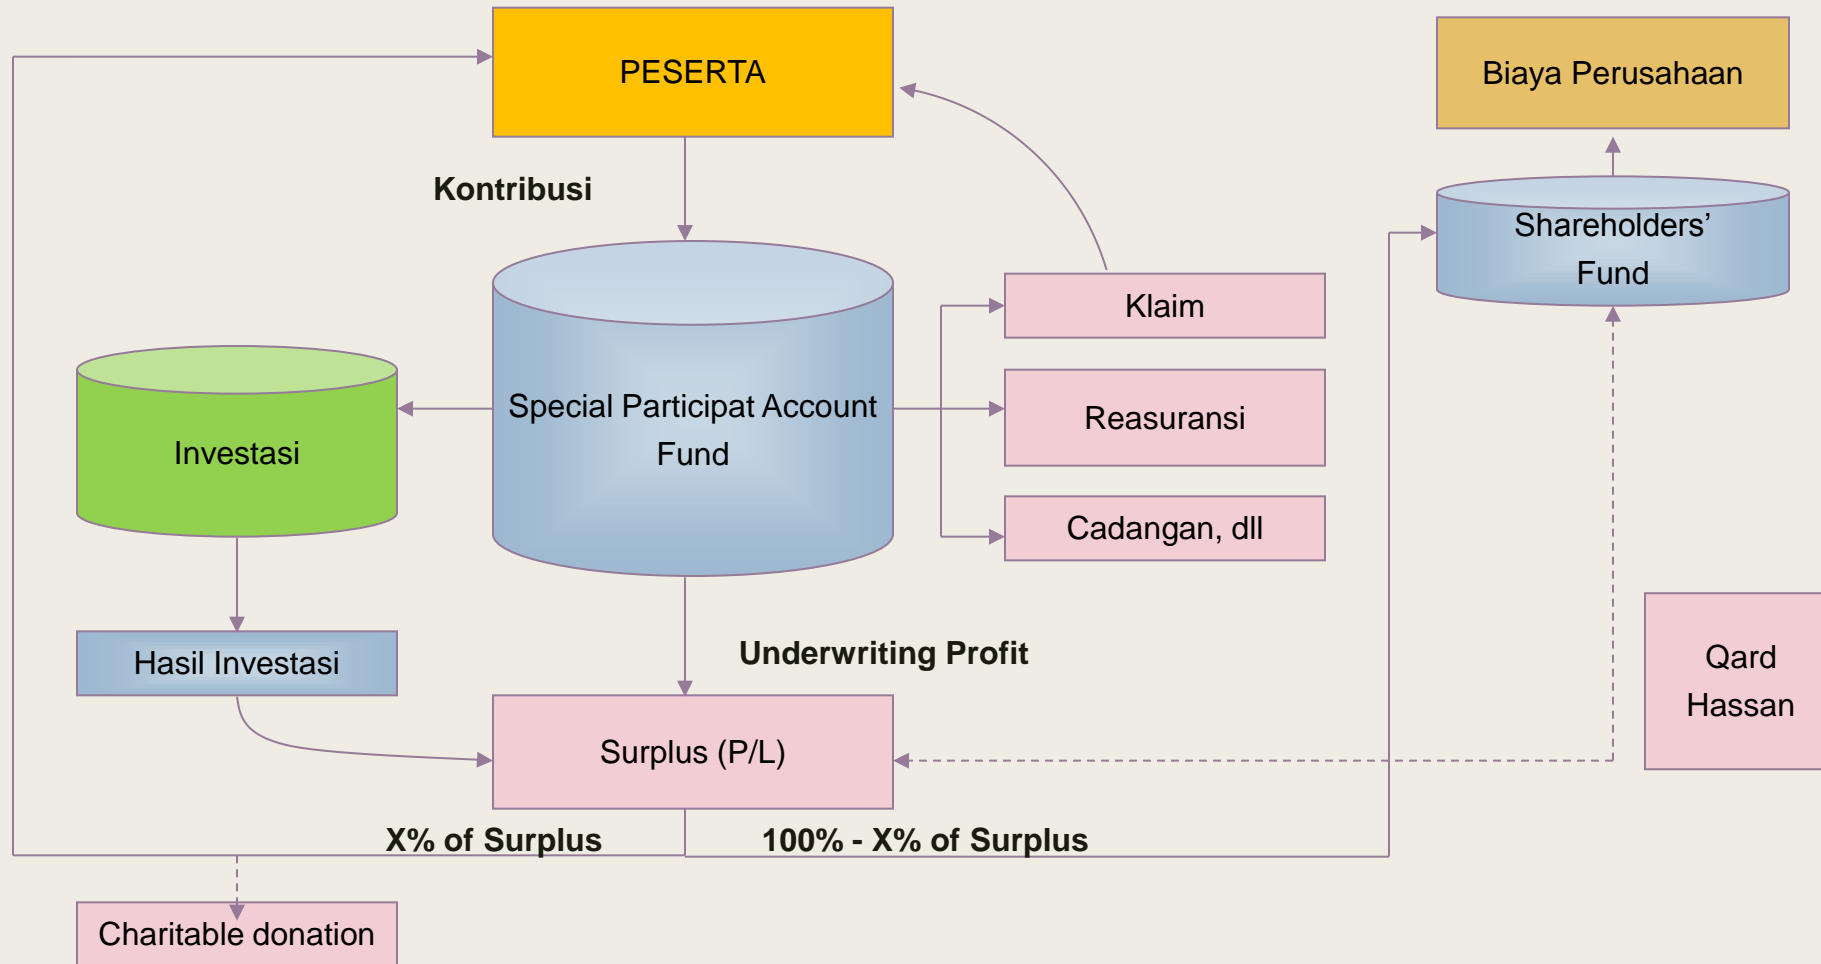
PESERTA

Biaya Perusahaan

Kontribusi

Shareholders' Fund

Klaim

Investasi

Special Participat Account Fund

Reasuransi

Cadangan, dll

Hasil Investasi

Underwriting Profit

Qard Hassan

Surplus (P/L)

X% of Surplus

100% - X% of Surplus

Charitable donation